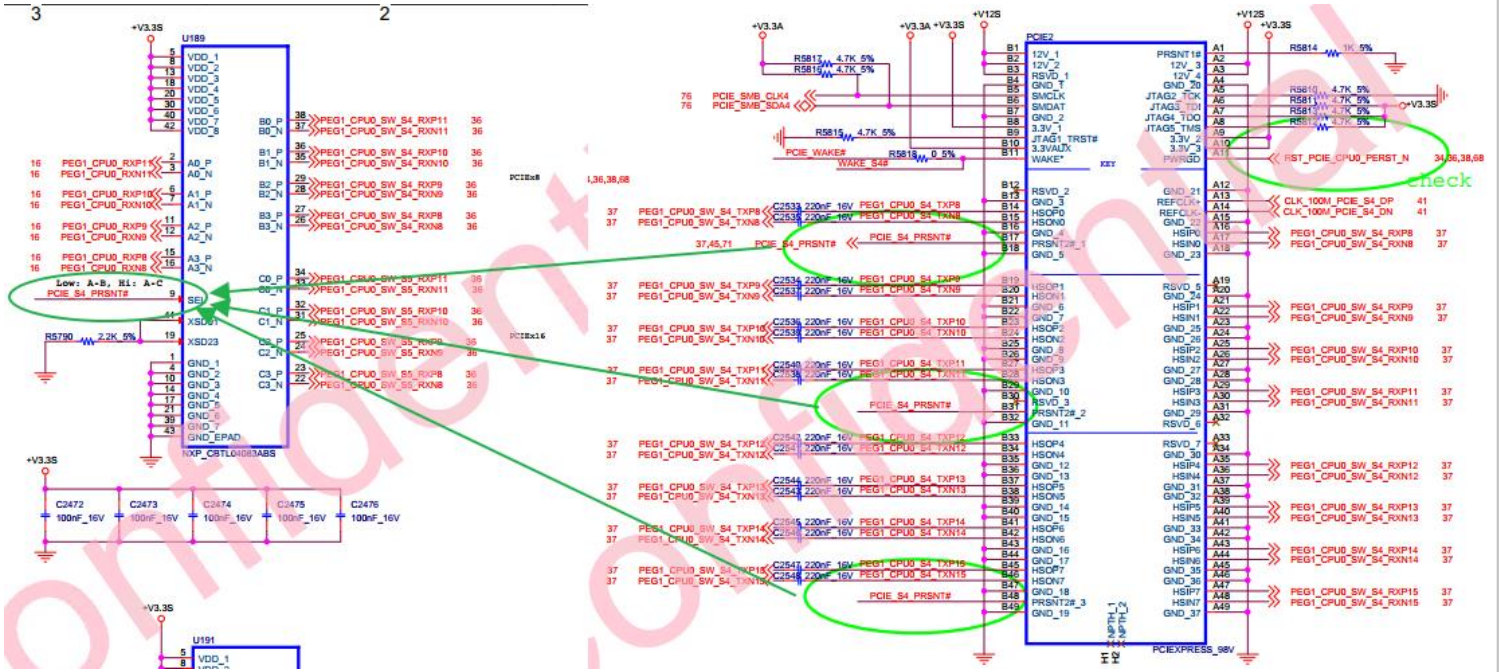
3
2
+V3.3S
U189
VDD_1
VDD_2
VDD_3
VDD_4
VDD_5
VDD_6
VDD_7
VDD_8
5
8
13
18
20
30
40
42
B0_P
B0_N
38
37
PEG1_CPU0_SW_S4_RXP11 36
PEG1_CPU0_SW_S4_RXN11 36
B1_P
B1_N
36
35
PEG1_CPU0_SW_S4_RXP10 36
PEG1_CPU0_SW_S4_RXN10 36
B2_P
B2_N
29
28
PEG1_CPU0_SW_S4_RXP9 36
PEG1_CPU0_SW_S4_RXN9 36
B3_P
B3_N
27
26
PEG1_CPU0_SW_S4_RXP8 36
PEG1_CPU0_SW_S4_RXN8 36
16 PEG1_CPU0_RXP11 2 A0_P
16 PEG1_CPU0_RXN11 3 A0_N
16 PEG1_CPU0_RXP10 6 A1_P
16 PEG1_CPU0_RXN10 7 A1_N
16 PEG1_CPU0_RXP9 11 A2_P
16 PEG1_CPU0_RXN9 12 A2_N
16 PEG1_CPU0_RXP8 15 A3_P
16 PEG1_CPU0_RXN8 16 A3_N
C0_P
C0_N
34
33
PEG1_CPU0_SW_S5_RXP11 36
PEG1_CPU0_SW_S5_RXN11 36
Low: A-B, Hi: A-C
PCIE_S4_PRSNT#
9
SEL
44
XSD01
C1_P
C1_N
32
31
PEG1_CPU0_SW_S5_RXP10 36
PEG1_CPU0_SW_S5_RXN10 36
R5790 2.2K_5%
19
XSD23
C2_P
C2_N
25
24
PEG1_CPU0_SW_S5_RXP9 36
PEG1_CPU0_SW_S5_RXN9 36
C3_P
C3_N
23
22
PEG1_CPU0_SW_S5_RXP8 36
PEG1_CPU0_SW_S5_RXN8 36
GND_1
GND_2
GND_3
GND_4
GND_5
GND_6
GND_7
GND_EPAD
1
4
10
14
17
21
39
43
NXP_CBTL04083ABS
+V3.3S
C2472 100nF_16V
C2473 100nF_16V
C2474 100nF_16V
C2475 100nF_16V
C2476 100nF_16V
+V3.3S
U191
VDD_1
5
8
PCIEx8
PCIEx16
1,36,38,68
+V3.3A
+V3.3A
+V3.3S
+V12S
PCIE2
R5817 4.7K_5%
R5819 4.7K_5%
76 PCIE_SMB_CLK4
76 PCIE_SMB_SDA4
R5815 4.7K_5%
PCIE_WAKE#
R5818 0_5%
WAKE_S4#
B1 12V_1
B2 12V_2
B3 RSVD_1
B4 GND_1
B5 SMCLK
B6 SMDAT
B7 GND_2
B8 3.3V_1
B9 JTAG1_TRST#
B10 3.3VAUX
B11 WAKE*
KEY
B12 RSVD_2
B13 GND_3
B14 HSOP0
B15 HSON0
B16 GND_4
B17 PRSNT2#_1
B18 GND_5
B19 HSOP1
B20 HSON1
B21 GND_6
B22 GND_7
B23 HSOP2
B24 HSON2
B25 GND_8
B26 GND_9
B27 HSOP3
B28 HSON3
B29 GND_10
B30 RSVD_3
B31 PRSNT2#_2
B32 GND_11
B33 HSOP4
B34 HSON4
B35 GND_12
B36 GND_13
B37 HSOP5
B38 HSON5
B39 GND_14
B40 GND_15
B41 HSOP6
B42 HSON6
B43 GND_16
B44 GND_17
B45 HSOP7
B46 HSON7
B47 GND_18
B48 PRSNT2#_3
B49 GND_19
37 PEG1_CPU0_SW_S4_TXP8 C2533 220nF_16V PEG1_CPU0_S4_TXP8
37 PEG1_CPU0_SW_S4_TXN8 C2535 220nF_16V PEG1_CPU0_S4_TXN8
37,45,71 PCIE_S4_PRSNT# PCIE_S4_PRSNT#
37 PEG1_CPU0_SW_S4_TXP9 C2534 220nF_16V PEG1_CPU0_S4_TXP9
37 PEG1_CPU0_SW_S4_TXN9 C2537 220nF_16V PEG1_CPU0_S4_TXN9
37 PEG1_CPU0_SW_S4_TXP10 C2536 220nF_16V PEG1_CPU0_S4_TXP10
37 PEG1_CPU0_SW_S4_TXN10 C2539 220nF_16V PEG1_CPU0_S4_TXN10
37 PEG1_CPU0_SW_S4_TXP11 C2540 220nF_16V PEG1_CPU0_S4_TXP11
37 PEG1_CPU0_SW_S4_TXN11 C2541 220nF_16V PEG1_CPU0_S4_TXN11
PCIE_S4_PRSNT#
37 PEG1_CPU0_SW_S4_TXP12 C2542 220nF_16V PEG1_CPU0_S4_TXP12
37 PEG1_CPU0_SW_S4_TXN12 C2541 220nF_16V PEG1_CPU0_S4_TXN12
37 PEG1_CPU0_SW_S4_TXP13 C2544 220nF_16V PEG1_CPU0_S4_TXP13
37 PEG1_CPU0_SW_S4_TXN13 C2543 220nF_16V PEG1_CPU0_S4_TXN13
37 PEG1_CPU0_SW_S4_TXP14 C2545 220nF_16V PEG1_CPU0_S4_TXP14
37 PEG1_CPU0_SW_S4_TXN14 C2546 220nF_16V PEG1_CPU0_S4_TXN14
37 PEG1_CPU0_SW_S4_TXP15 C2547 220nF_16V PEG1_CPU0_S4_TXP15
37 PEG1_CPU0_SW_S4_TXN15 C2548 220nF_16V PEG1_CPU0_S4_TXN15
PCIE_S4_PRSNT#
PRSNT1# A1
12V_3 A2
12V_4 A3
GND_20 A4
JTAG2_TCK A5
JTAG3_TDI A6
JTAG4_TDO A7
JTAG5_TMS A8
3.3V_2 A9
3.3V_3 A10
PWRGD A11
GND_21 A12
REFCLK+ A13
REFCLK- A14
GND_22 A15
HSIP0 A16
HSIN0 A17
GND_23 A18
RSVD_5 A19
GND_24 A20
HSIP1 A21
HSIN1 A22
GND_25 A23
GND_26 A24
HSIP2 A25
HSIN2 A26
GND_27 A27
GND_28 A28
HSIP3 A29
HSIN3 A30
GND_29 A31
RSVD_6 A32
RSVD_7 A33
GND_30 A34
HSIP4 A35
HSIN4 A36
GND_31 A37
GND_32 A38
HSIP5 A39
HSIN5 A40
GND_33 A41
GND_34 A42
HSIP6 A43
HSIN6 A44
GND_35 A45
GND_36 A46
HSIP7 A47
HSIN7 A48
GND_37 A49
PCIEXPRESS_98V
H1 H2 NPTH_1 NPTH_2
+V12S
+V3.3S
R5814 1K_5%
R5810 4.7K_5%
R5811 4.7K_5%
R5812 4.7K_5%
R5813 4.7K_5%
+V3.3S
RST_PCIE_CPU0_PERST_N 34,36,38,68
check
CLK_100M_PCIE_S4_DP 41
CLK_100M_PCIE_S4_DN 41
PEG1_CPU0_SW_S4_RXP8 37
PEG1_CPU0_SW_S4_RXN8 37
PEG1_CPU0_SW_S4_RXP9 37
PEG1_CPU0_SW_S4_RXN9 37
PEG1_CPU0_SW_S4_RXP10 37
PEG1_CPU0_SW_S4_RXN10 37
PEG1_CPU0_SW_S4_RXP11 37
PEG1_CPU0_SW_S4_RXN11 37
PEG1_CPU0_SW_S4_RXP12 37
PEG1_CPU0_SW_S4_RXN12 37
PEG1_CPU0_SW_S4_RXP13 37
PEG1_CPU0_SW_S4_RXN13 37
PEG1_CPU0_SW_S4_RXP14 37
PEG1_CPU0_SW_S4_RXN14 37
PEG1_CPU0_SW_S4_RXP15 37
PEG1_CPU0_SW_S4_RXN15 37
confidential
confidential